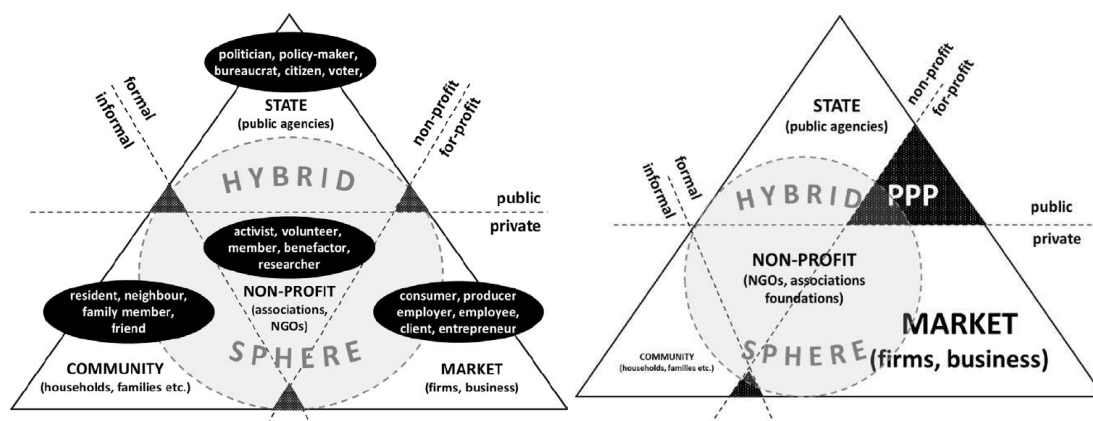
politician, policy-maker, bureaucrat, citizen, voter,

formal
informal

STATE
(public agencies)

non-profit
for-profit

HYBRID

public
private

activist, volunteer, member, benefactor, researcher

resident, neighbour, family member, friend

NON-PROFIT
(associations, NGOs)

consumer, producer employer, employee, client, entrepreneur

SPHERE

COMMUNITY
(households, families etc.)

MARKET
(firms, business)

STATE
(public agencies)

non-profit
for-profit

formal
informal

HYBRID

PPP

public
private

NON-PROFIT
(NGOs, associations foundations)

MARKET
(firms, business)

COMMUNITY
(households, families etc.)

SPHERE